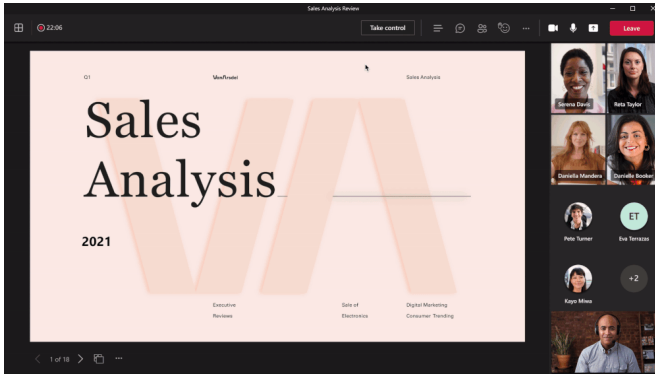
Sales Analysis Review

22:06

Take control

Leave

Q1

VanArsdel

Sales Analysis

Sales Analysis

2021

Executive Reviews

Sale of Electronics

Digital Marketing Consumer Trending

1 of 18

Serena Davis

Reta Taylor

Daniella Mandera

Danielle Booker

Pete Turner

ET

Eva Terrazas

Kayo Miwa

+2